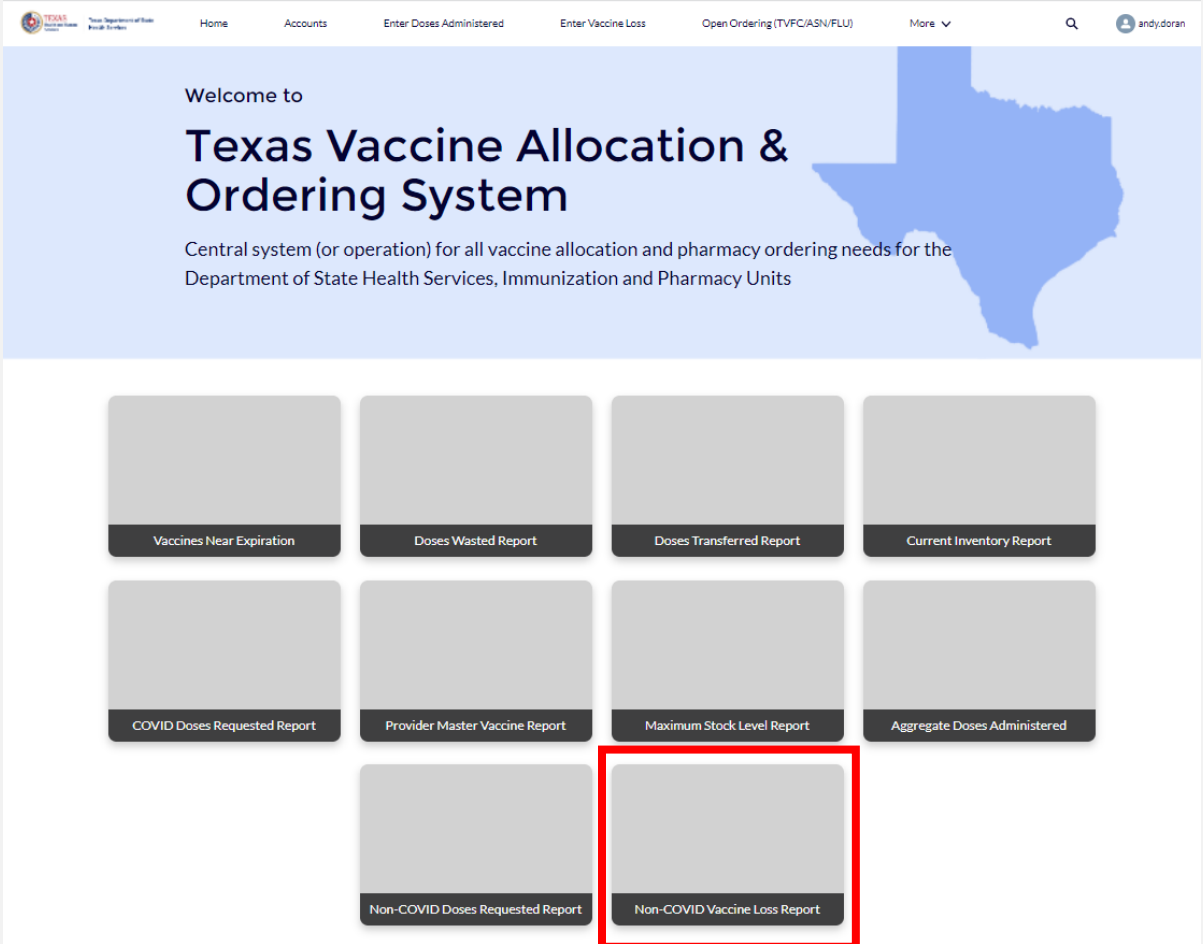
TEXAS Health and Human Services Texas Department of State Health Services

Home Accounts Enter Doses Administered Enter Vaccine Loss Open Ordering (TVFC/ASN/FLU) More andy.doran

Welcome to

Texas Vaccine Allocation & Ordering System

Central system (or operation) for all vaccine allocation and pharmacy ordering needs for the Department of State Health Services, Immunization and Pharmacy Units

Vaccines Near Expiration

Doses Wasted Report

Doses Transferred Report

Current Inventory Report

COVID Doses Requested Report

Provider Master Vaccine Report

Maximum Stock Level Report

Aggregate Doses Administered

Non-COVID Doses Requested Report

Non-COVID Vaccine Loss Report